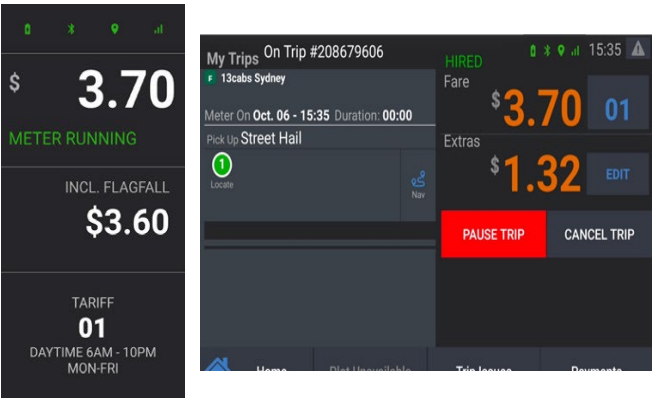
$ 3.70
METER RUNNING
INCL. FLAGFALL
$3.60
TARIFF
01
DAYTIME 6AM - 10PM
MON-FRI

My Trips On Trip #208679606
HIRED 15:35
F 13cabs Sydney
Meter On Oct. 06 - 15:35 Duration: 00:00
Pick Up Street Hail
1
Locate
Nav
Fare
$3.70 01
Extras
$1.32 EDIT
PAUSE TRIP
CANCEL TRIP
Home
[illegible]
Trip Issues
Payments